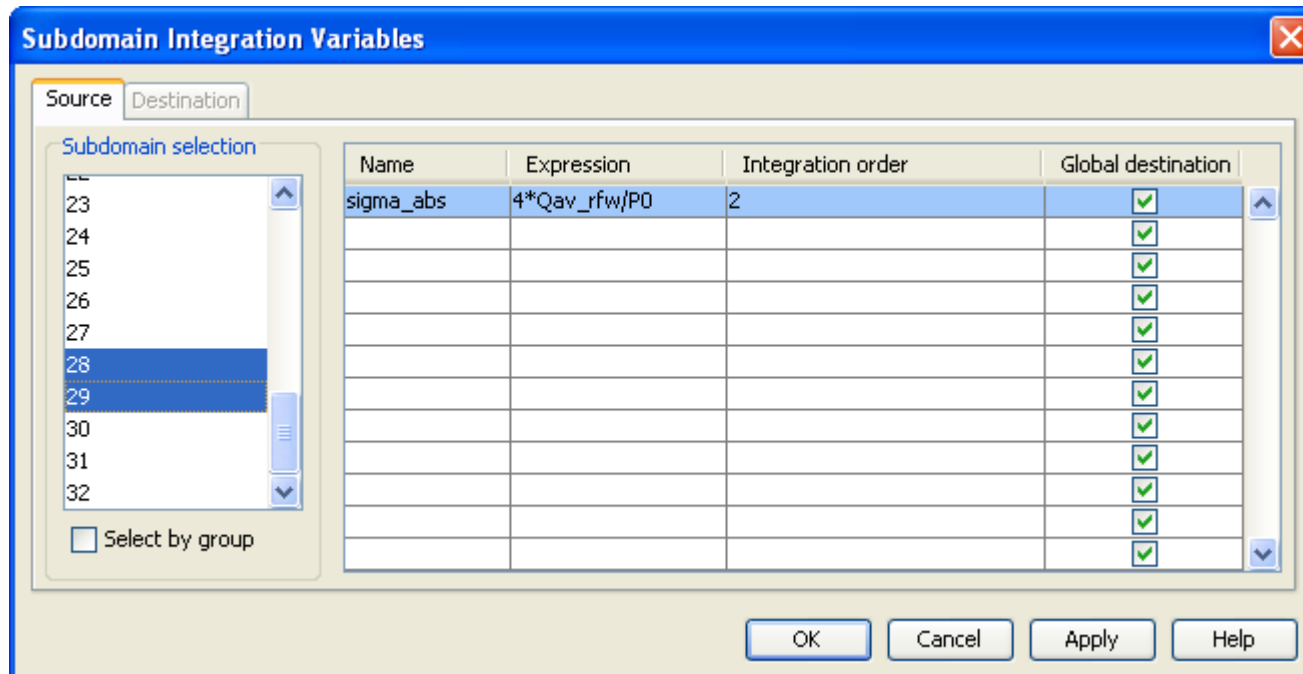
Subdomain Integration Variables

Source Destination

Subdomain selection

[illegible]
23
24
25
26
27
28
29
30
31
32

Select by group

| Name | Expression | Integration order | Global destination |
|---|---|---|---|
| sigma_abs | 4*Qav_rfw/P0 | 2 | ☑ |
| | | | ☑ |
| | | | ☑ |
| | | | ☑ |
| | | | ☑ |
| | | | ☑ |
| | | | ☑ |
| | | | ☑ |
| | | | ☑ |
| | | | ☑ |
| | | | ☑ |
| | | | ☑ |

OK Cancel Apply Help